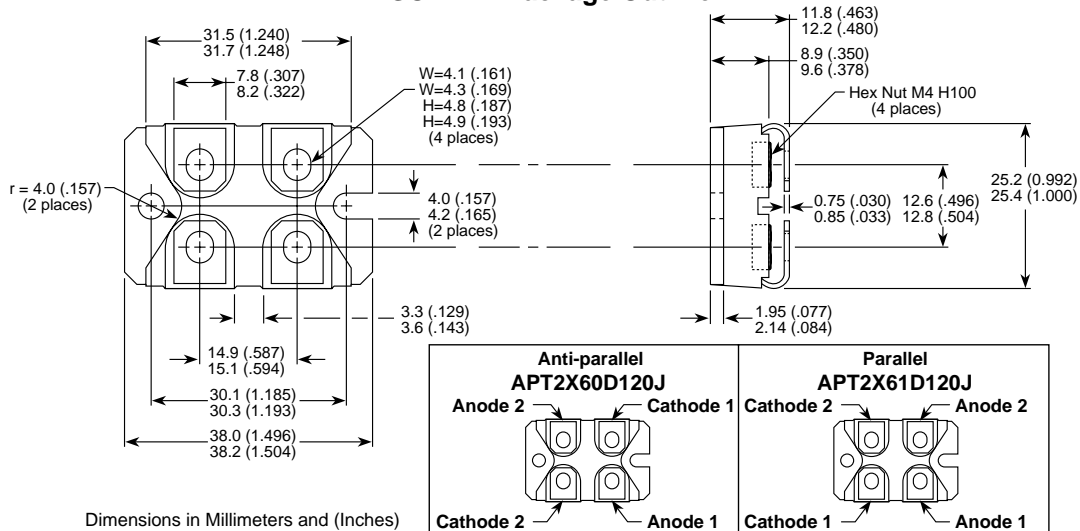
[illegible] Package Outline

31.5 (1.240)
31.7 (1.248)

7.8 (.307)
8.2 (.322)

W=4.1 (.161)
W=4.3 (.169)
H=4.8 (.187)
H=4.9 (.193)
(4 places)

r = 4.0 (.157)
(2 places)

4.0 (.157)
4.2 (.165)
(2 places)

3.3 (.129)
3.6 (.143)

14.9 (.587)
15.1 (.594)

30.1 (1.185)
30.3 (1.193)

38.0 (1.496)
38.2 (1.504)

11.8 (.463)
12.2 (.480)

8.9 (.350)
9.6 (.378)

Hex Nut M4 H100
(4 places)

25.2 (0.992)
25.4 (1.000)

0.75 (.030)
0.85 (.033)

12.6 (.496)
12.8 (.504)

1.95 (.077)
2.14 (.084)

| Anti-parallel APT2X60D120J | Parallel APT2X61D120J |
|---|---|
| Anode 2 / Cathode 1 / Cathode 2 / Anode 1 | Cathode 2 / Anode 2 / Cathode 1 / Anode 1 |

Dimensions in Millimeters and (Inches)